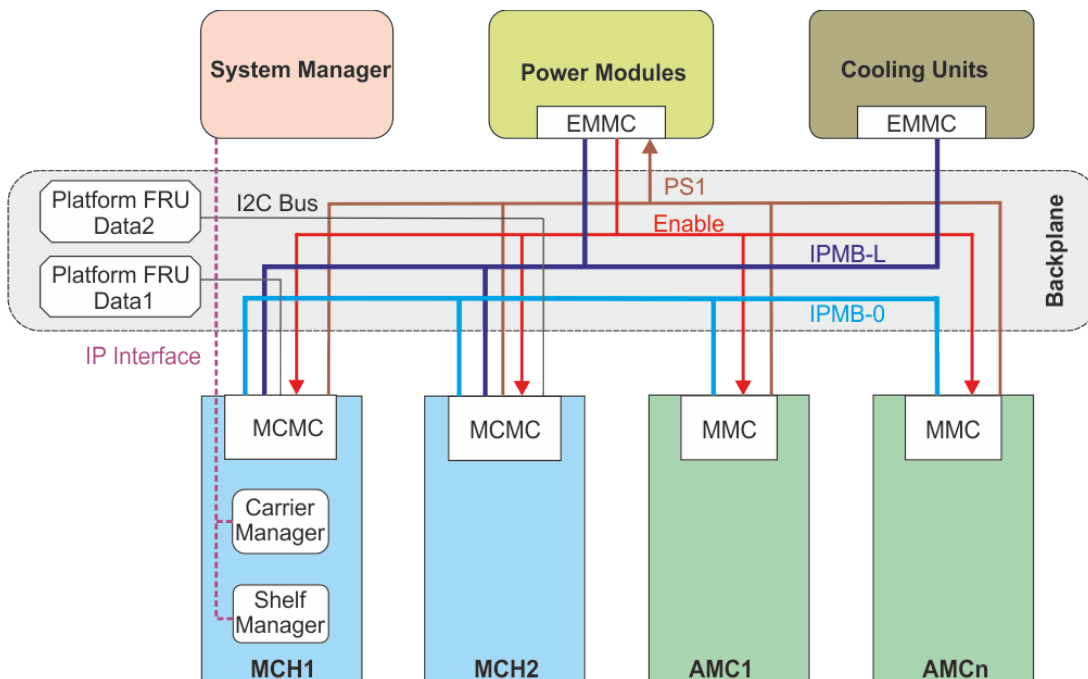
System Manager

Power Modules

EMMC

Cooling Units

EMMC

Platform FRU Data2

I2C Bus

PS1

Enable

IPMB-L

Platform FRU Data1

IPMB-0

Backplane

IP Interface

MCMC

MCMC

MMC

MMC

Carrier Manager

Shelf Manager

MCH1

MCH2

AMC1

AMCn